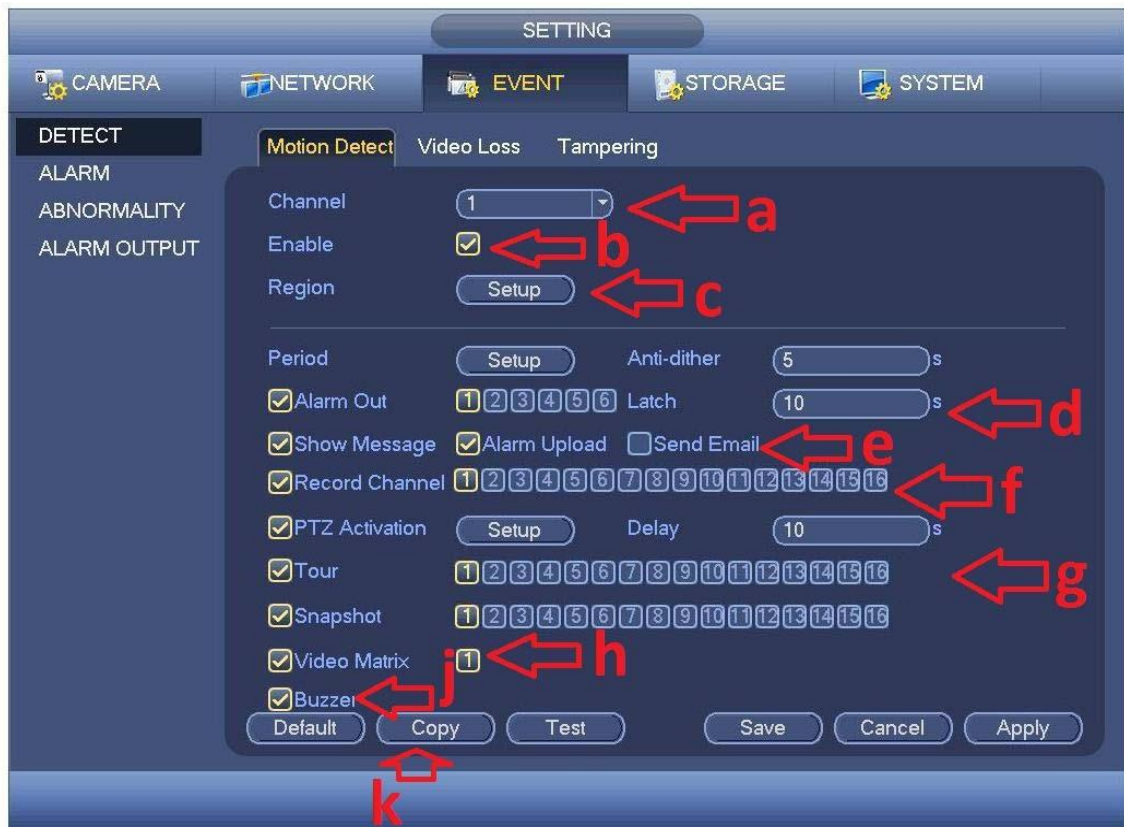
SETTING

CAMERA NETWORK EVENT STORAGE SYSTEM

DETECT
ALARM
ABNORMALITY
ALARM OUTPUT

Motion Detect Video Loss Tampering

Channel 1 a
Enable b
Region Setup c

Period Setup Anti-dither 5 s
Alarm Out 1 2 3 4 5 6 Latch 10 s d
Show Message Alarm Upload Send Email e
Record Channel 1 2 3 4 5 6 7 8 9 10 11 12 13 14 15 16 f
PTZ Activation Setup Delay 10 s
Tour 1 2 3 4 5 6 7 8 9 10 11 12 13 14 15 16 g
Snapshot 1 2 3 4 5 6 7 8 9 10 11 12 13 14 15 16
Video Matrix 1 h
Buzzer j

Default Copy Test Save Cancel Apply

k